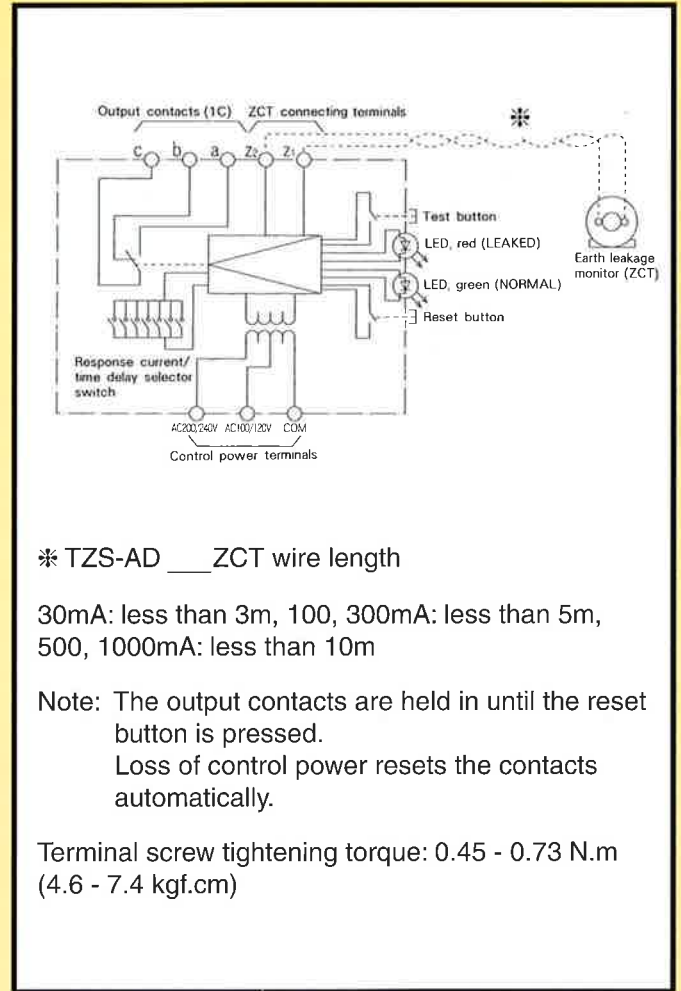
Output contacts (1C) ZCT connecting terminals

❊

c b a Z2 Z1

Test button

LED, red (LEAKED)

LED, green (NORMAL)

Reset button

Earth leakage monitor (ZCT)

Response current/ time delay selector switch

AC200/240V AC100/120V COM

Control power terminals

❊ TZS-AD ___ZCT wire length

30mA: less than 3m, 100, 300mA: less than 5m, 500, 1000mA: less than 10m

Note: The output contacts are held in until the reset button is pressed.
Loss of control power resets the contacts automatically.

Terminal screw tightening torque: 0.45 - 0.73 N.m (4.6 - 7.4 kgf.cm)